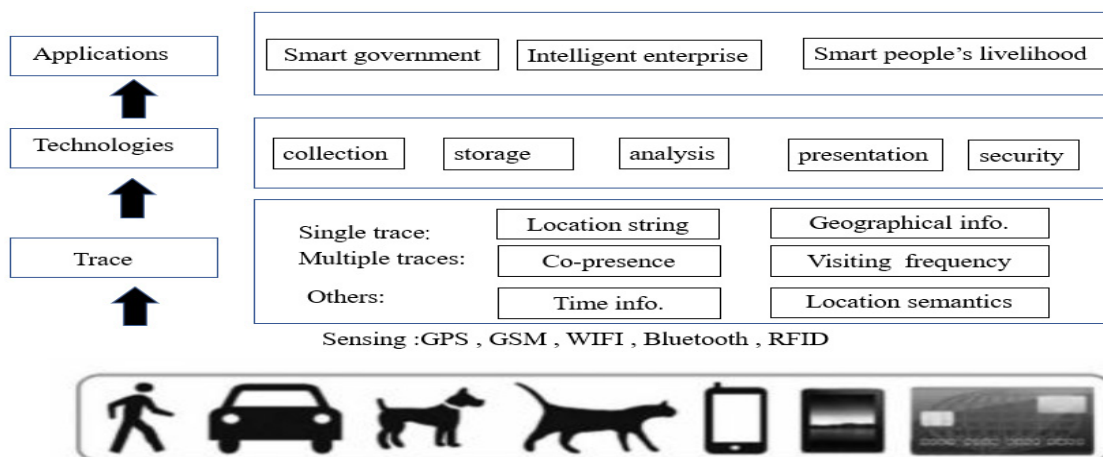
Applications

Smart government
Intelligent enterprise
Smart people’s livelihood

Technologies

collection
storage
analysis
presentation
security

Trace

Single trace:
Multiple traces:
Others:

Location string
Geographical info.
Co-presence
Visiting frequency
Time info.
Location semantics

Sensing :GPS , GSM , WIFI , Bluetooth , RFID